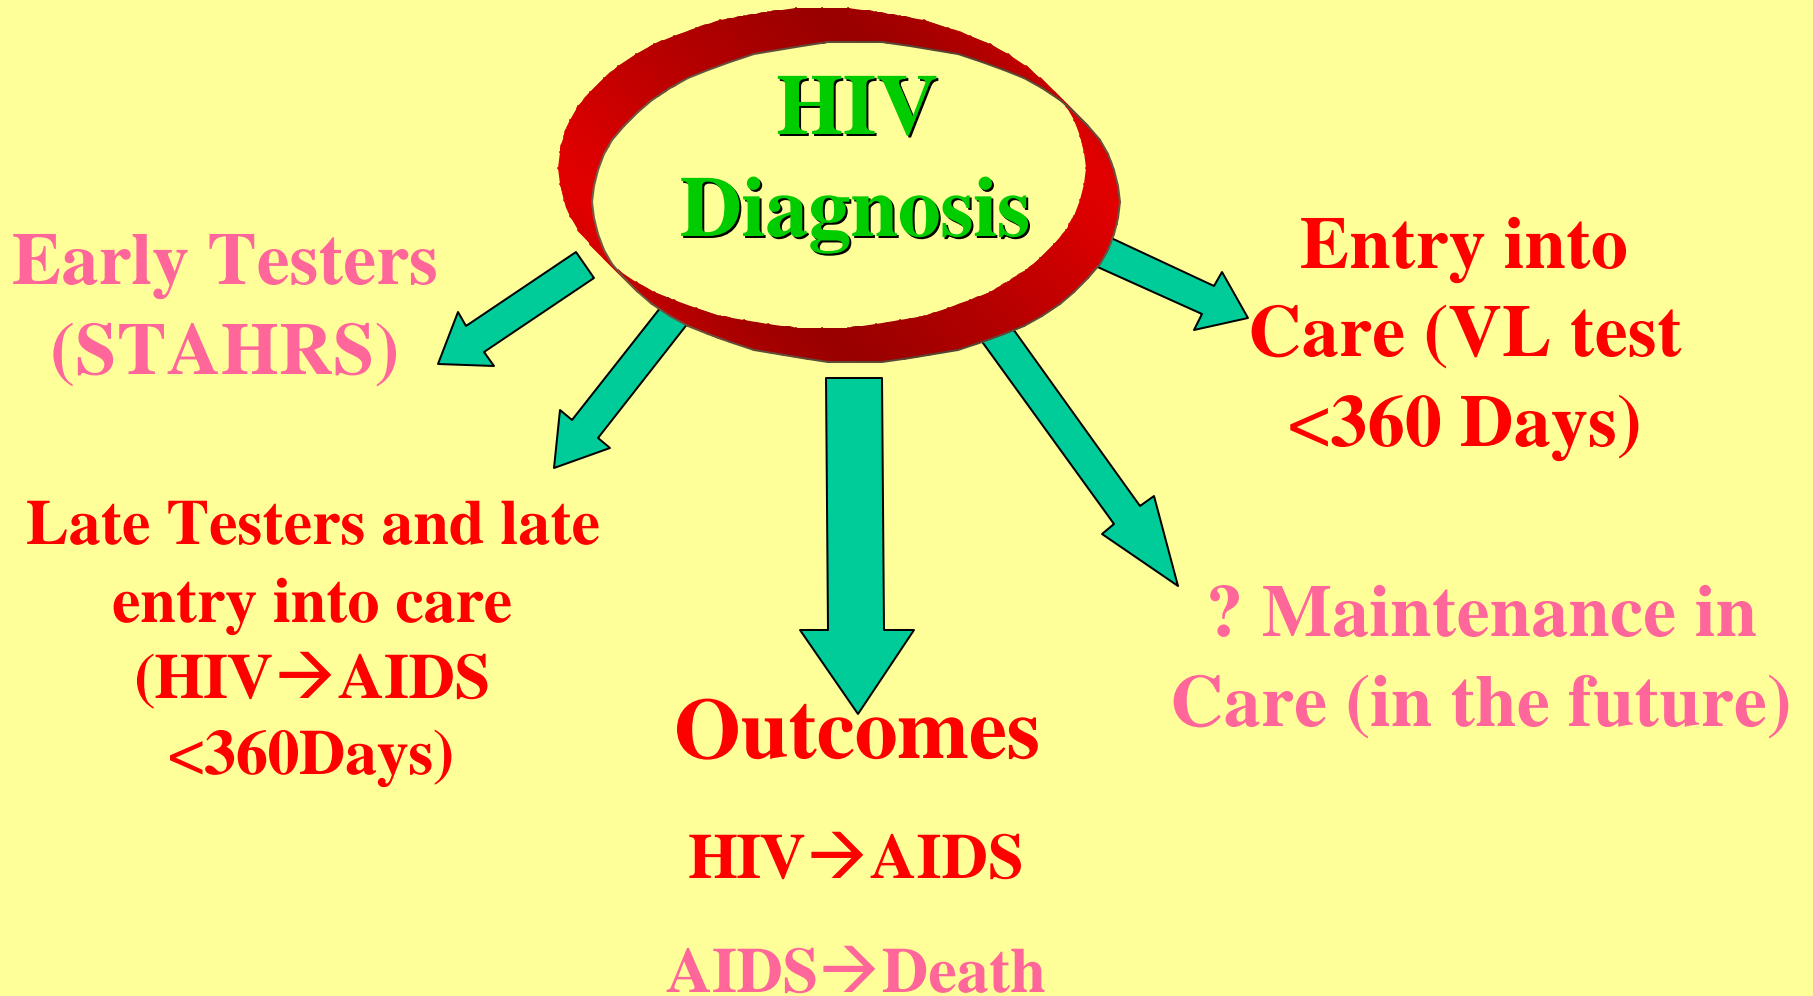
HIV Diagnosis

Early Testers (STAHRS)

Entry into Care (VL test <360 Days)

Late Testers and late entry into care (HIV→AIDS <360Days)

Outcomes

HIV→AIDS

AIDS→Death

? Maintenance in Care (in the future)